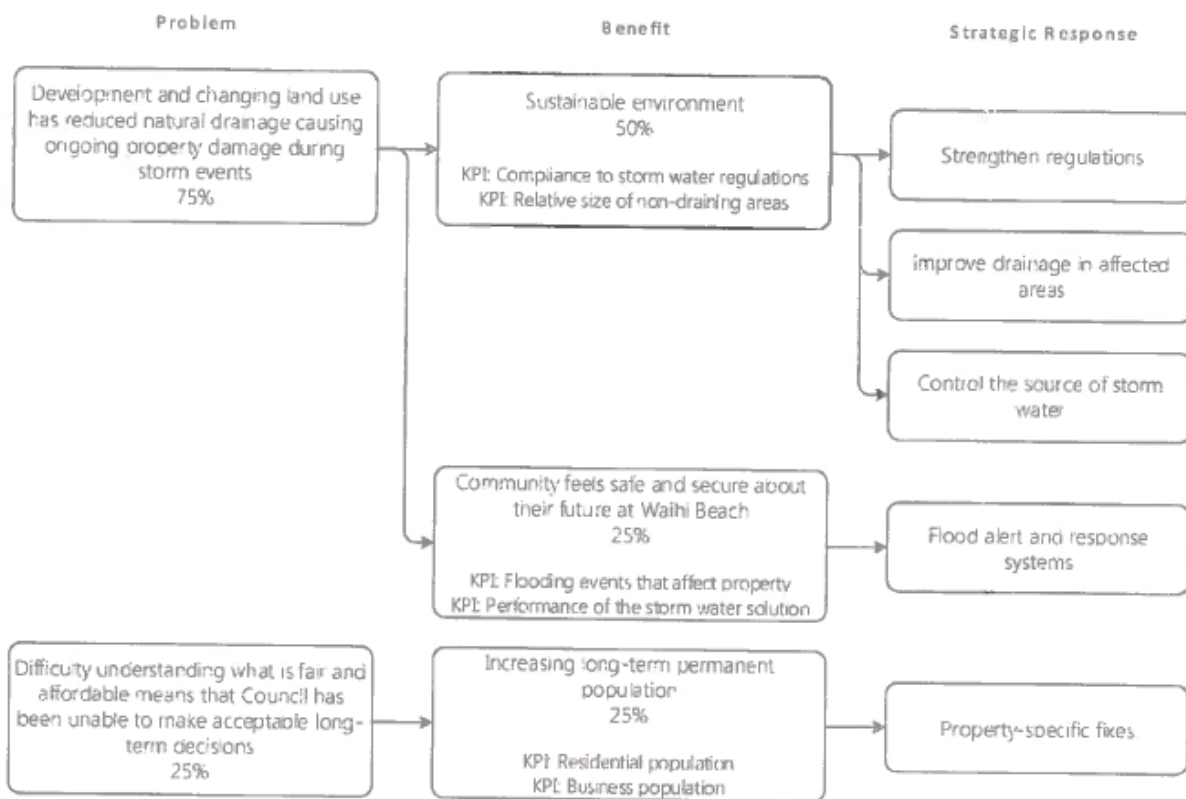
Problem

Benefit

Strategic Response

Development and changing land use has reduced natural drainage causing ongoing property damage during storm events
75%

Sustainable environment
50%

KPI: Compliance to storm water regulations
KPI: Relative size of non-draining areas

Strengthen regulations

improve drainage in affected areas

Control the source of storm water

Community feels safe and secure about their future at Waihi Beach
25%

KPI: Flooding events that affect property
KPI: Performance of the storm water solution

Flood alert and response systems

Difficulty understanding what is fair and affordable means that Council has been unable to make acceptable long-term decisions
25%

Increasing long-term permanent population
25%

KPI: Residential population
KPI: Business population

Property-specific fixes